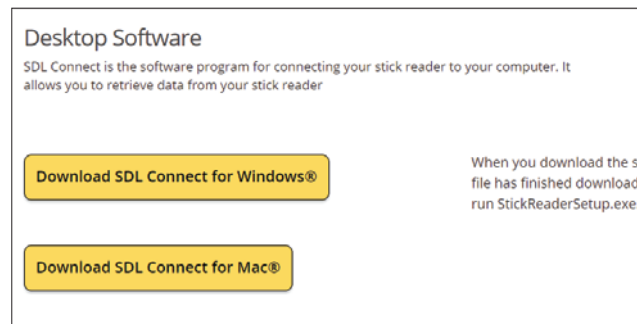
Desktop Software

SDL Connect is the software program for connecting your stick reader to your computer. It allows you to retrieve data from your stick reader

Download SDL Connect for Windows®

When you download the s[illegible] file has finished download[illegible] run StickReaderSetup.exe

Download SDL Connect for Mac®